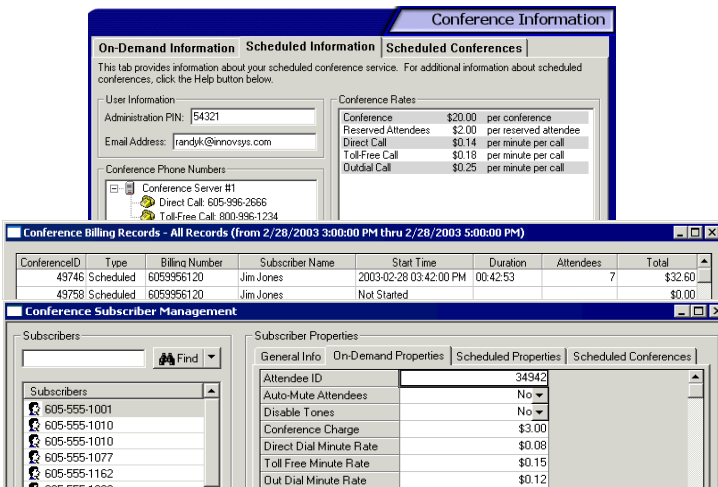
Conference Information

On-Demand Information | Scheduled Information | Scheduled Conferences

This tab provides information about your scheduled conference service. For additional information about scheduled conferences, click the Help button below.

User Information

Administration PIN: 54321

Email Address: randyk@innovsys.com

Conference Phone Numbers

Conference Server #1

Direct Call: 605-996-2666

Toll-Free Call: 800-996-1234

Conference Rates

| | | |
|---|---|---|
| Conference | $20.00 | per conference |
| Reserved Attendees | $2.00 | per reserved attendee |
| Direct Call | $0.14 | per minute per call |
| Toll-Free Call | $0.18 | per minute per call |
| Outdial Call | $0.25 | per minute per call |

Conference Billing Records - All Records (from 2/28/2003 3:00:00 PM thru 2/28/2003 5:00:00 PM)

| ConferenceID | Type | Billing Number | Subscriber Name | Start Time | Duration | Attendees | Total |
|---|---|---|---|---|---|---|---|
| 49746 | Scheduled | 6059956120 | Jim Jones | 2003-02-28 03:42:00 PM | 00:42:53 | 7 | $32.60 |
| 49758 | Scheduled | 6059956120 | Jim Jones | Not Started | | | $0.00 |

Conference Subscriber Management

Subscribers

Find

Subscribers
605-555-1001
605-555-1010
605-555-1010
605-555-1077
605-555-1162

Subscriber Properties

General Info | On-Demand Properties | Scheduled Properties | Scheduled Conferences

| | |
|---|---|
| Attendee ID | 34942 |
| Auto-Mute Attendees | No |
| Disable Tones | No |
| Conference Charge | $3.00 |
| Direct Dial Minute Rate | $0.08 |
| Toll Free Minute Rate | $0.15 |
| Out Dial Minute Rate | $0.12 |